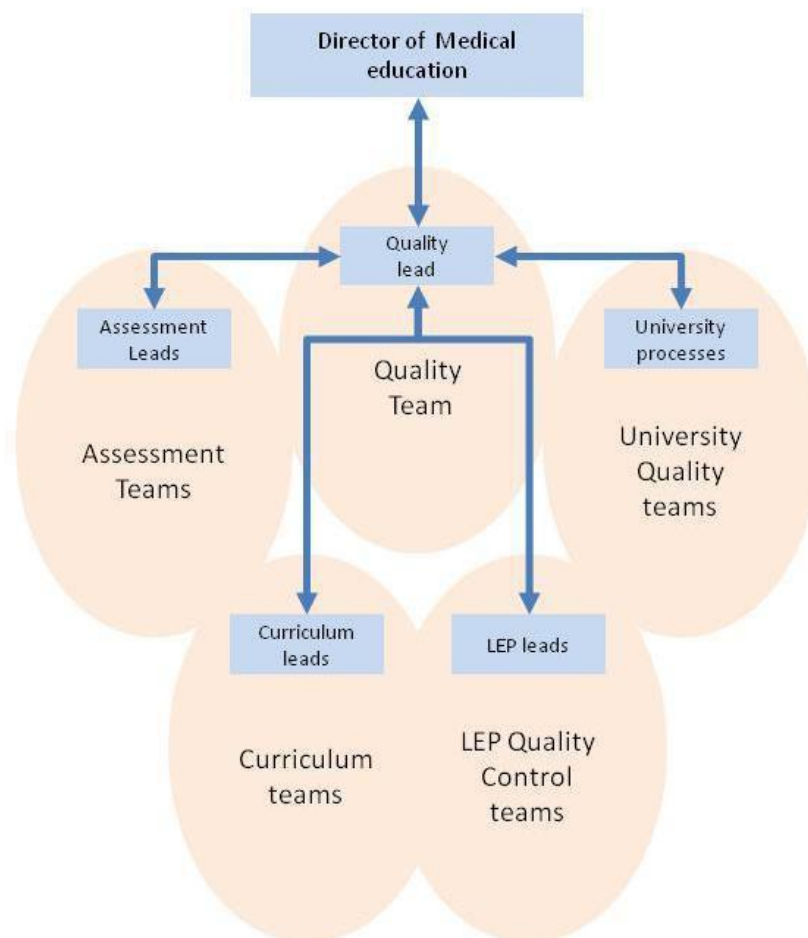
Director of Medical education

Quality lead

Assessment Leads

University processes

Quality Team

Assessment Teams

University Quality teams

Curriculum leads

LEP leads

Curriculum teams

LEP Quality Control teams